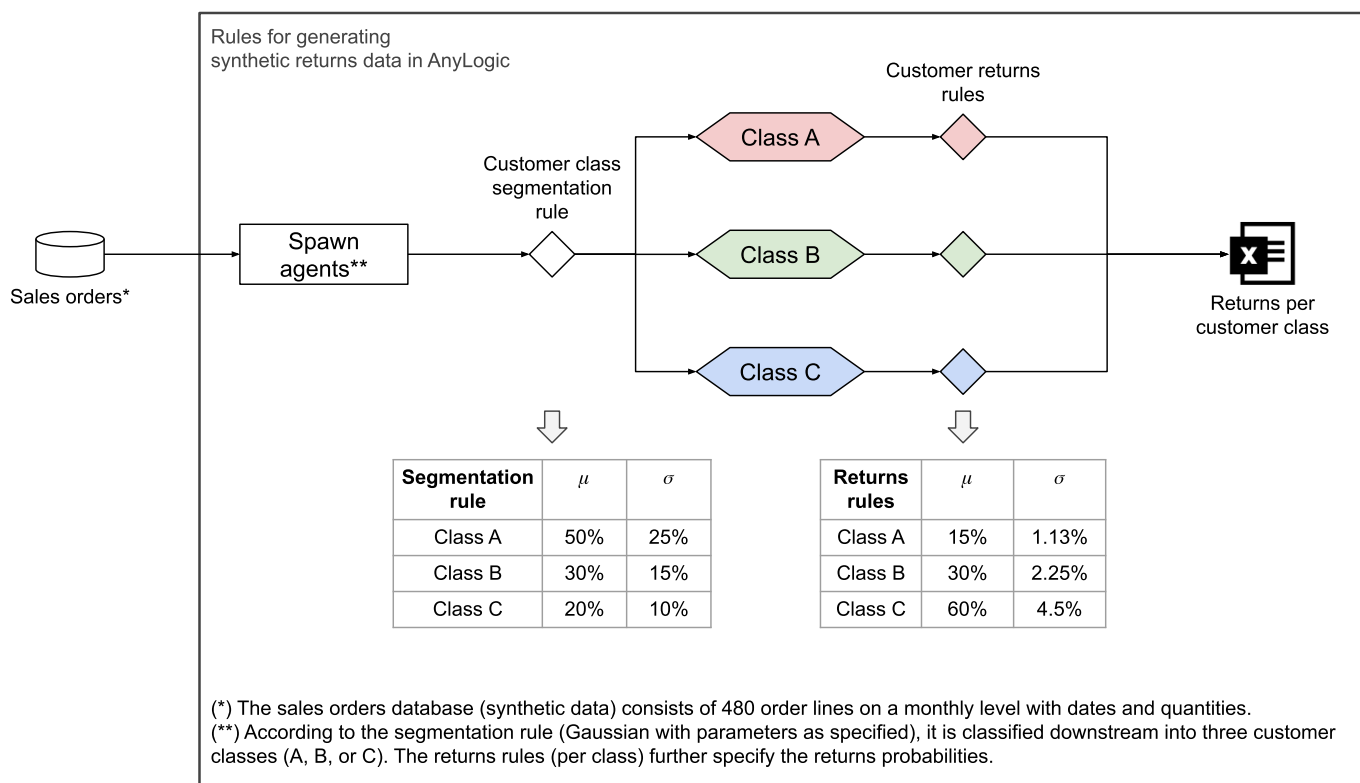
Rules for generating synthetic returns data in AnyLogic

Sales orders*

Spawn agents**

Customer class segmentation rule

Customer returns rules

Class A

Class B

Class C

X

Returns per customer class

| Segmentation rule | $\mu$ | $\sigma$ |
|---|---|---|
| Class A | 50% | 25% |
| Class B | 30% | 15% |
| Class C | 20% | 10% |

| Returns rules | $\mu$ | $\sigma$ |
|---|---|---|
| Class A | 15% | 1.13% |
| Class B | 30% | 2.25% |
| Class C | 60% | 4.5% |

(*) The sales orders database (synthetic data) consists of 480 order lines on a monthly level with dates and quantities.
(**) According to the segmentation rule (Gaussian with parameters as specified), it is classified downstream into three customer classes (A, B, or C). The returns rules (per class) further specify the returns probabilities.